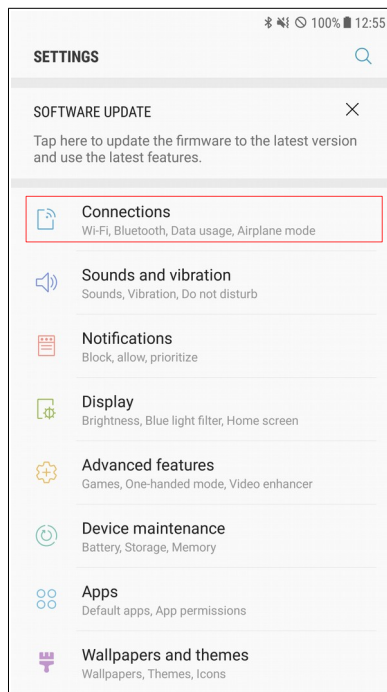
100% 12:55

SETTINGS

SOFTWARE UPDATE

Tap here to update the firmware to the latest version and use the latest features.

Connections
Wi-Fi, Bluetooth, Data usage, Airplane mode

Sounds and vibration
Sounds, Vibration, Do not disturb

Notifications
Block, allow, prioritize

Display
Brightness, Blue light filter, Home screen

Advanced features
Games, One-handed mode, Video enhancer

Device maintenance
Battery, Storage, Memory

Apps
Default apps, App permissions

Wallpapers and themes
Wallpapers, Themes, Icons